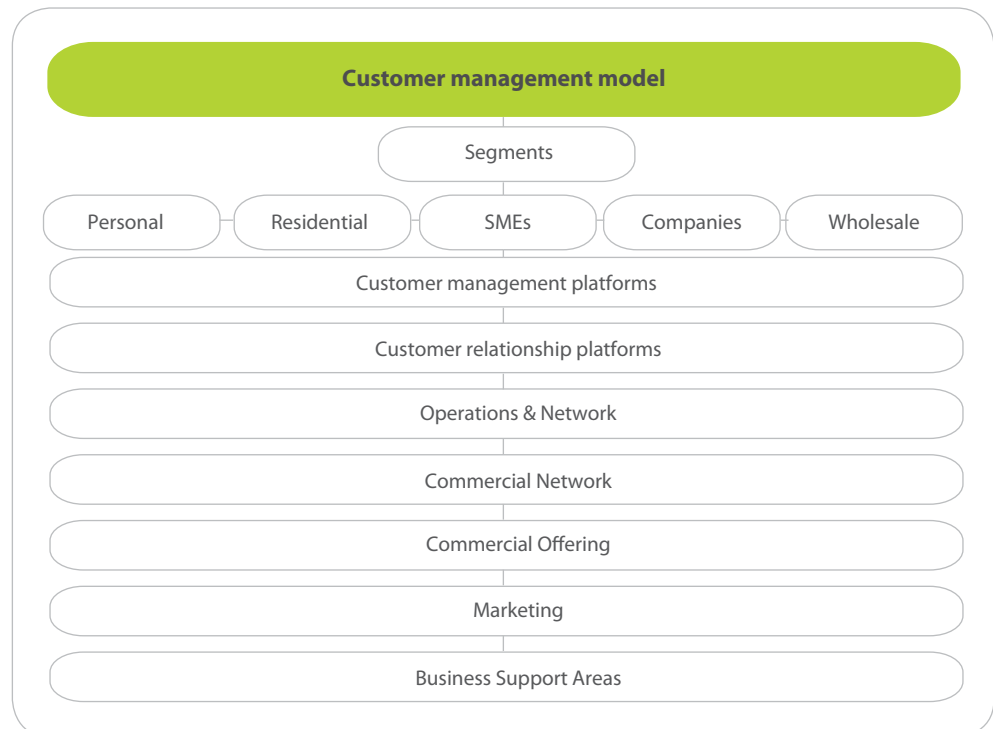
Customer management model

Segments

Personal

Residential

SMEs

Companies

Wholesale

Customer management platforms

Customer relationship platforms

Operations & Network

Commercial Network

Commercial Offering

Marketing

Business Support Areas